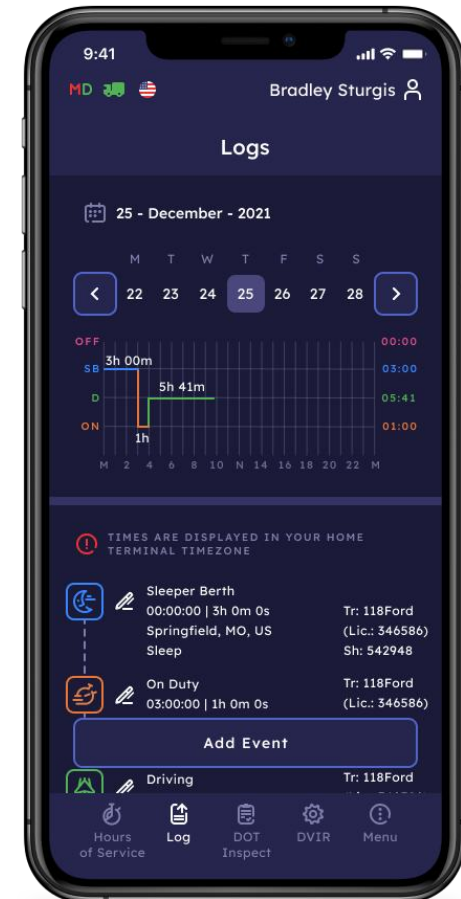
9:41

MD

Bradley Sturgis

Logs

25 - December - 2021

M T W T F S S

22 23 24 25 26 27 28

OFF
SB
D
ON

3h 00m
5h 41m
1h

00:00
03:00
05:41
01:00

M 2 4 6 8 10 N 14 16 18 20 22 M

TIMES ARE DISPLAYED IN YOUR HOME TERMINAL TIMEZONE

Sleeper Berth
00:00:00 | 3h 0m 0s
Springfield, MO, US
Sleep

Tr: 118Ford
(Lic.: 346586)
Sh: 542948

On Duty
03:00:00 | 1h 0m 0s

Tr: 118Ford
(Lic.: 346586)

Add Event

Driving

Tr: 118Ford

Hours of Service
Log
DOT Inspect
DVIR
Menu